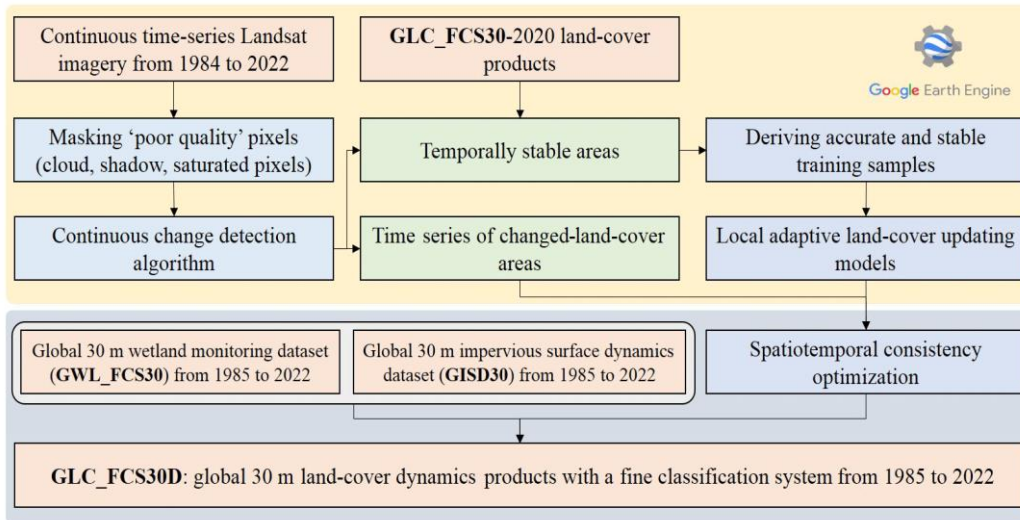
Continuous time-series Landsat imagery from 1984 to 2022

GLC_FCS30-2020 land-cover products

Google Earth Engine

Masking ‘poor quality’ pixels (cloud, shadow, saturated pixels)

Temporally stable areas

Deriving accurate and stable training samples

Continuous change detection algorithm

Time series of changed-land-cover areas

Local adaptive land-cover updating models

Global 30 m wetland monitoring dataset (GWL_FCS30) from 1985 to 2022

Global 30 m impervious surface dynamics dataset (GISD30) from 1985 to 2022

Spatiotemporal consistency optimization

GLC_FCS30D: global 30 m land-cover dynamics products with a fine classification system from 1985 to 2022